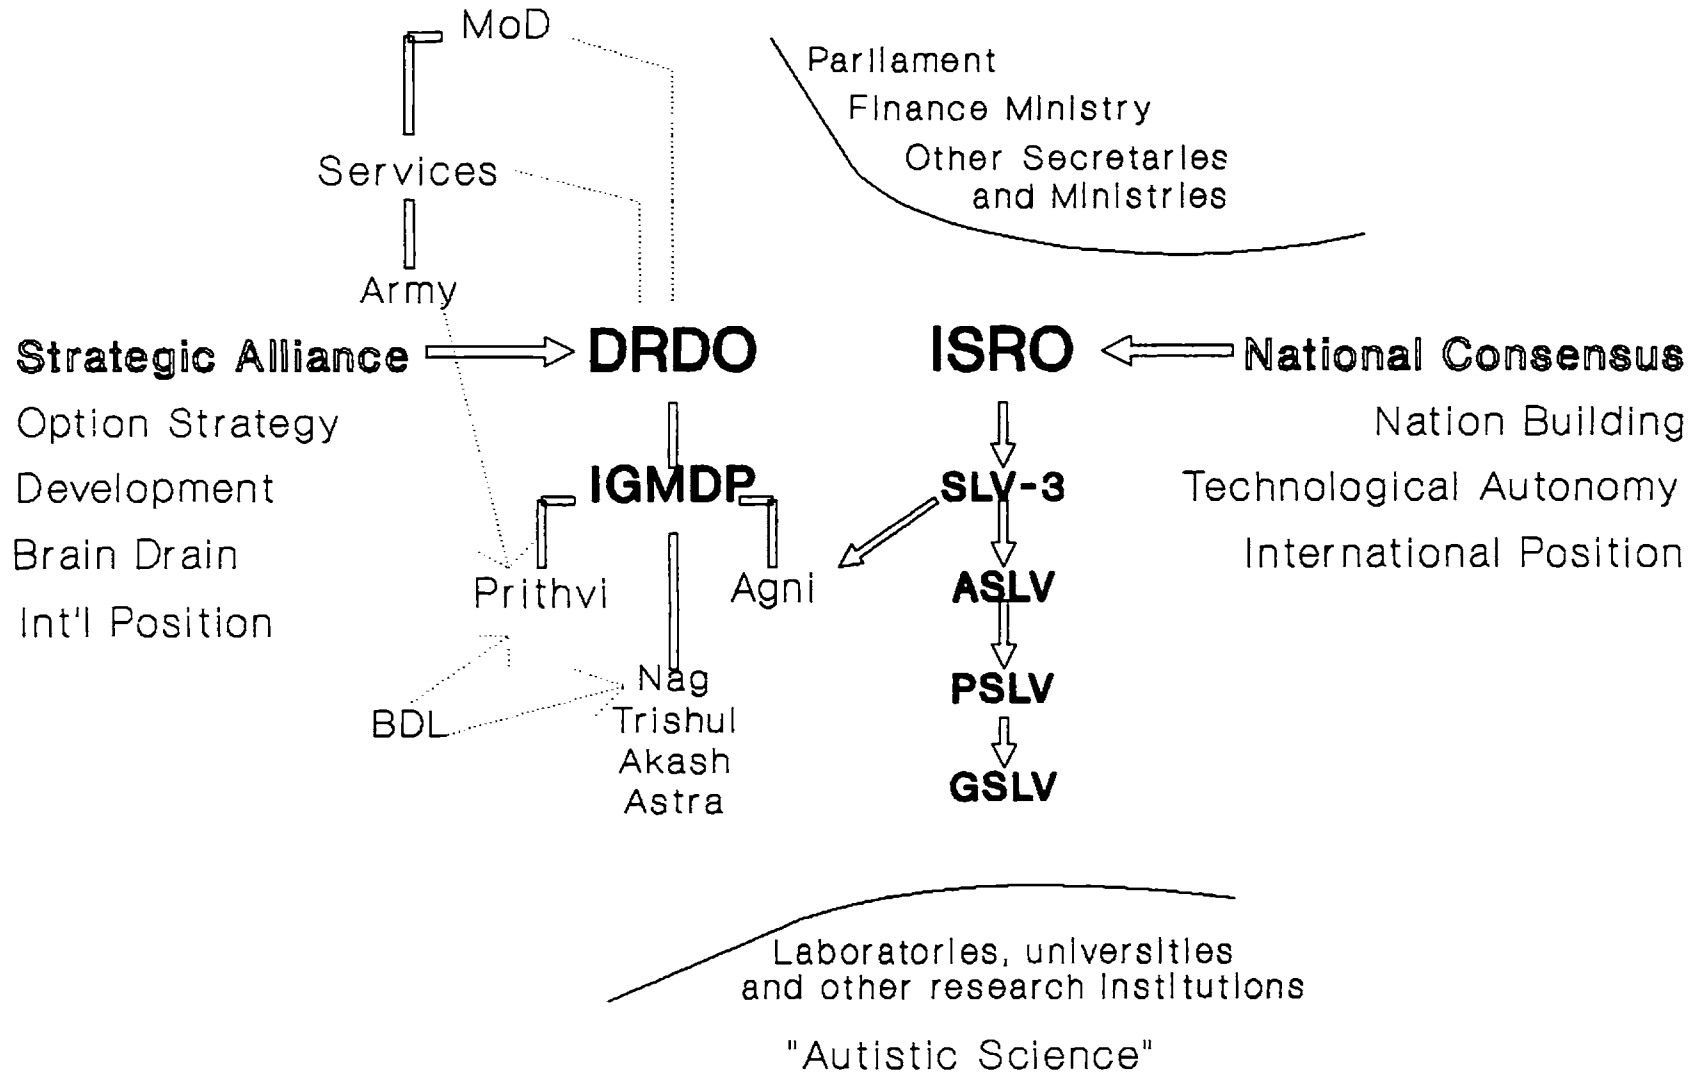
MoD

Services

Army

Parliament
Finance Ministry
Other Secretaries and Ministries

Strategic Alliance

DRDO

ISRO

National Consensus

Option Strategy
Development
Brain Drain
Int'l Position

IGMDP

Prithvi

Agni

Nag
Trishul
Akash
Astra

BDL

SLV-3

ASLV

PSLV

GSLV

Nation Building
Technological Autonomy
International Position

Laboratories, universities and other research institutions

"Autistic Science"